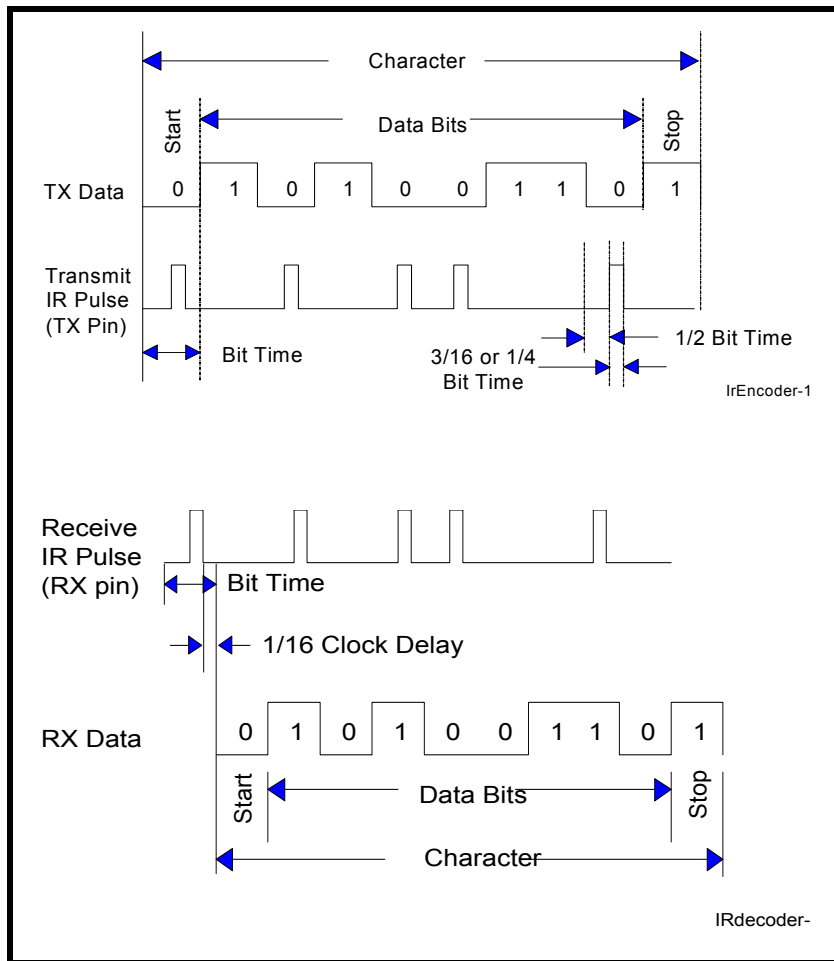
Character

Start

Data Bits

Stop

TX Data

0 1 0 1 0 0 1 1 0 1

Transmit IR Pulse (TX Pin)

Bit Time

1/2 Bit Time

3/16 or 1/4 Bit Time

IrEncoder-1

Receive IR Pulse (RX pin)

Bit Time

1/16 Clock Delay

RX Data

0 1 0 1 0 0 1 1 0 1

Start

Data Bits

Stop

Character

IRdecoder-